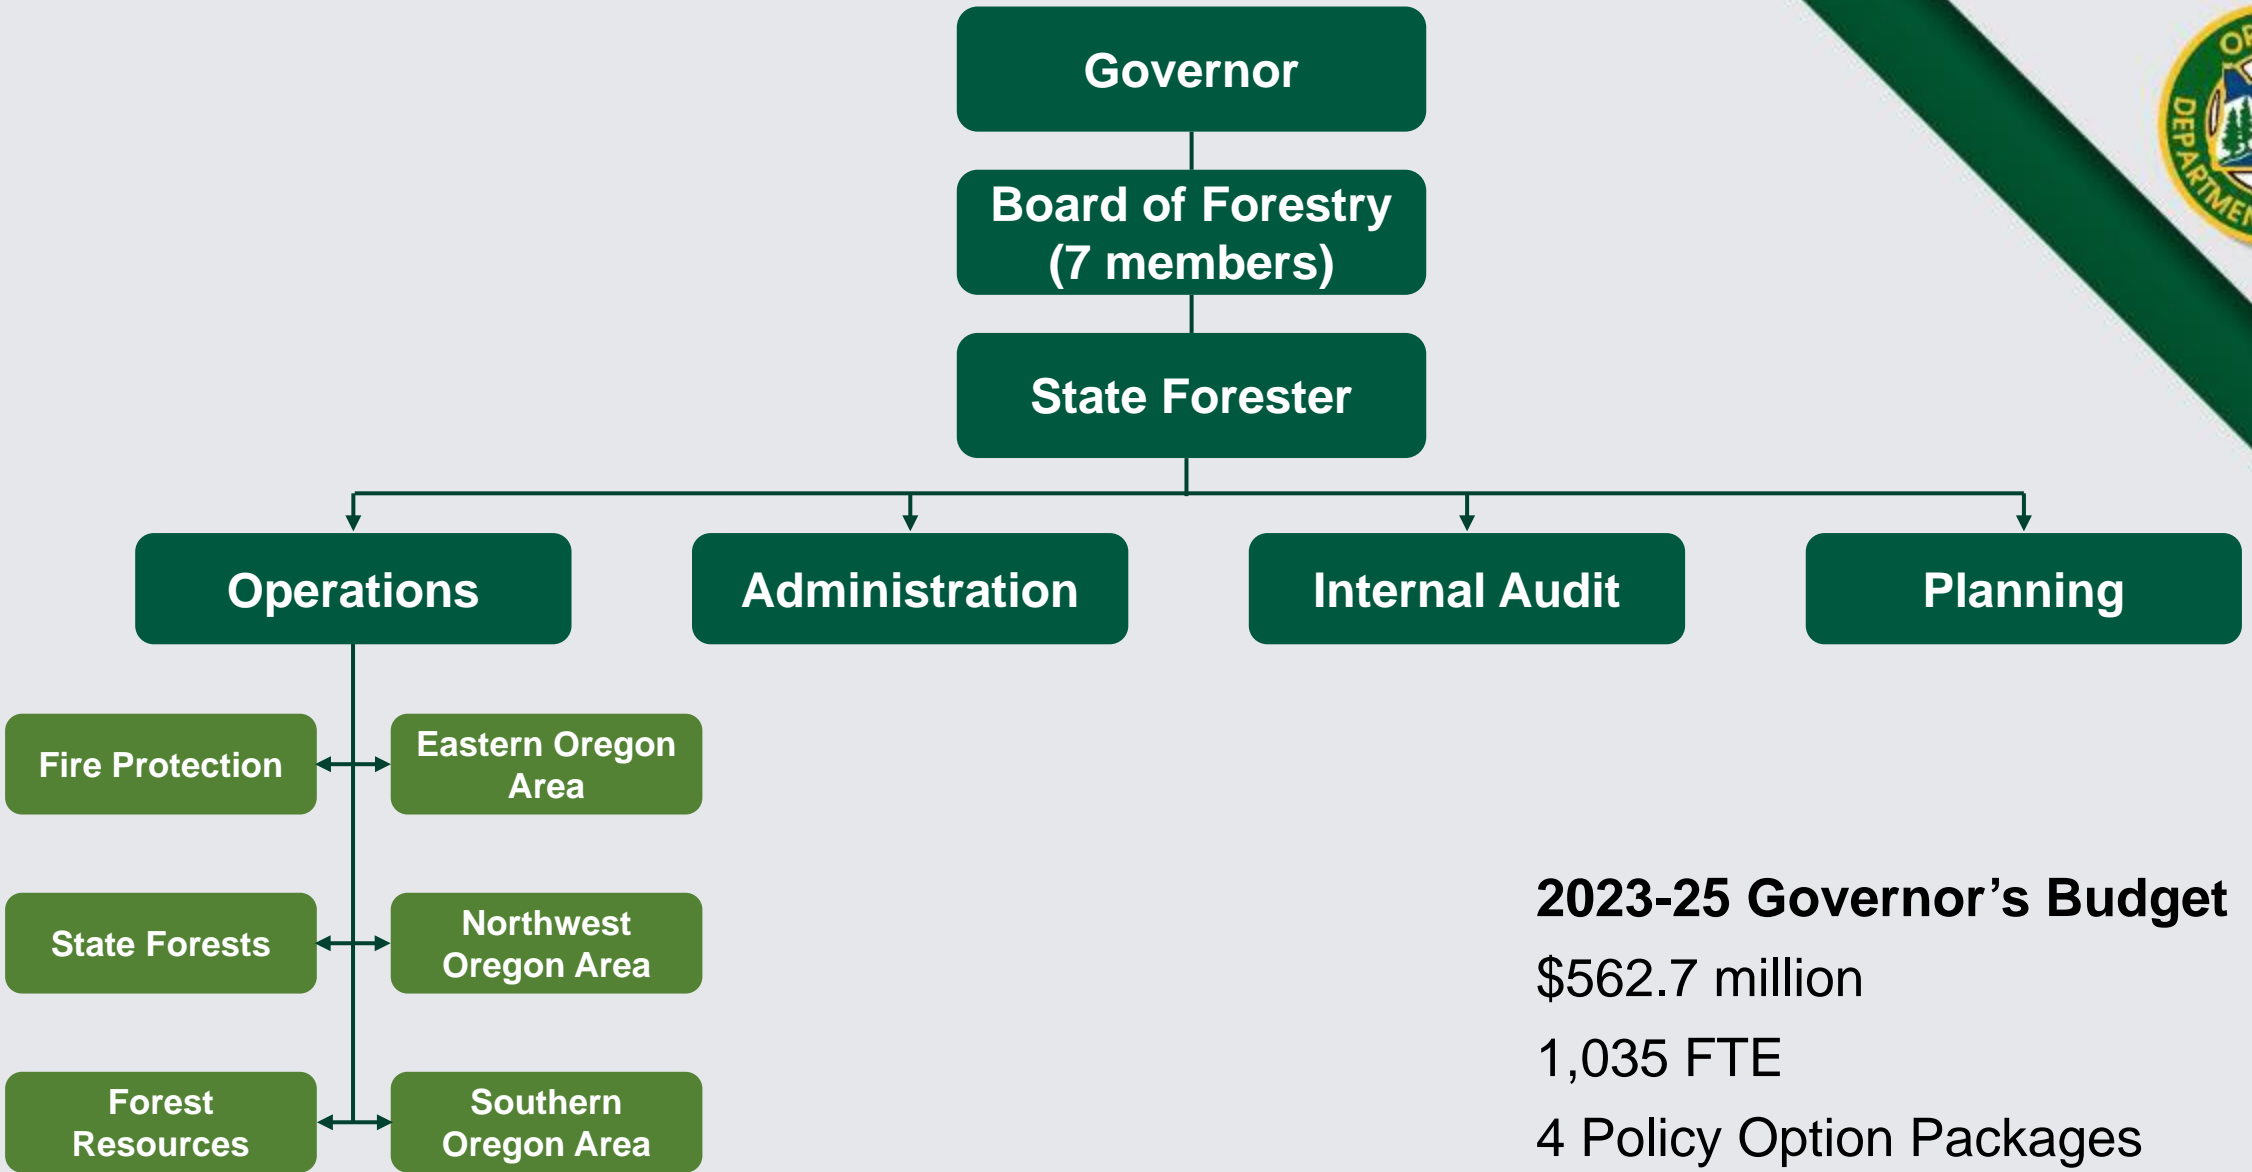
Governor

Board of Forestry (7 members)

State Forester

Operations

Administration

Internal Audit

Planning

Fire Protection

Eastern Oregon Area

State Forests

Northwest Oregon Area

Forest Resources

Southern Oregon Area

2023-25 Governor’s Budget

$562.7 million

1,035 FTE

4 Policy Option Packages

OR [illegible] DEPARTMEN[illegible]